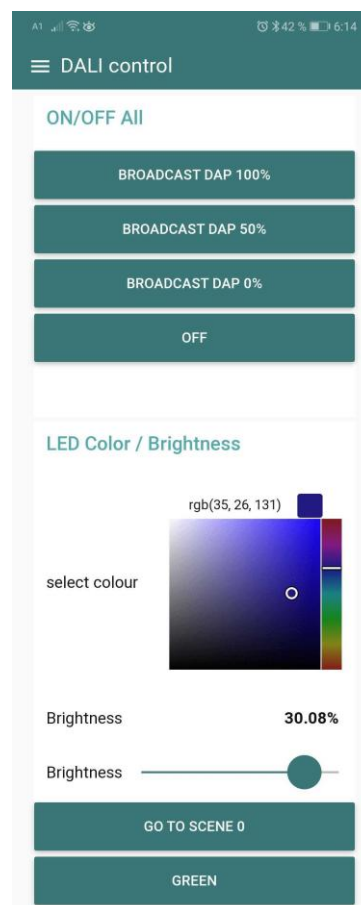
A1 42 % 6:14

DALI control

ON/OFF All

BROADCAST DAP 100%

BROADCAST DAP 50%

BROADCAST DAP 0%

OFF

LED Color / Brightness

rgb(35, 26, 131)

select colour

Brightness 30.08%

Brightness

GO TO SCENE 0

GREEN